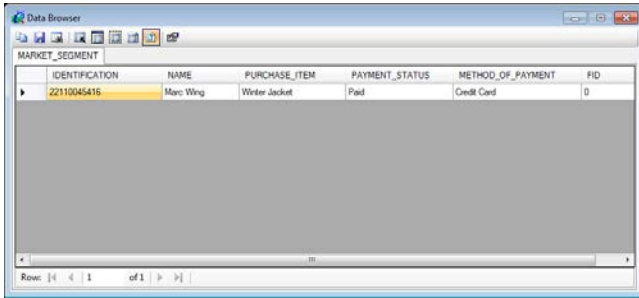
Data Browser

MARKET_SEGMENT

| | IDENTIFICATION | NAME | PURCHASE_ITEM | PAYMENT_STATUS | METHOD_OF_PAYMENT | FID |
|---|---|---|---|---|---|---|
| ▸ | 22110045416 | Marc Wing | Winter Jacket | Paid | Credit Card | 0 |

Row: 1 of 1